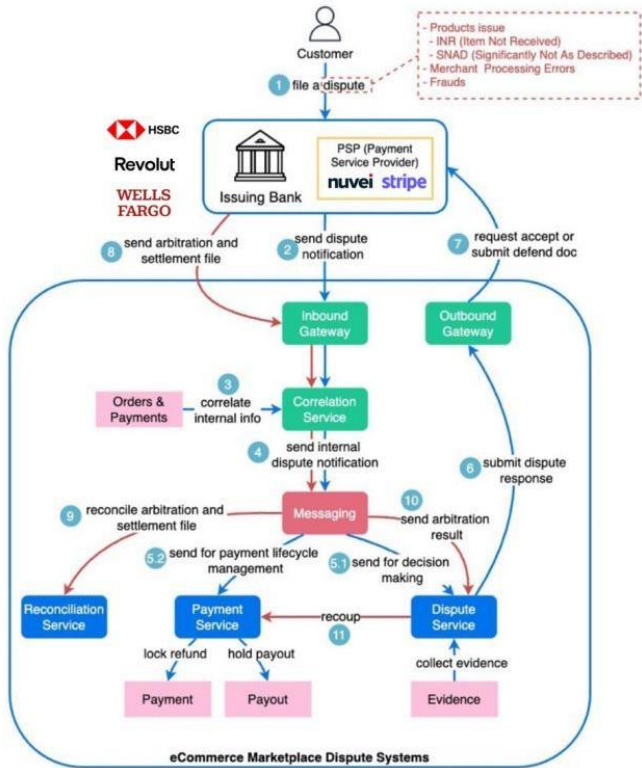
Customer

- Products issue
- INR (Item Not Received)
- SNAD (Significantly Not As Described)
- Merchant Processing Errors
- Frauds

1 file a dispute

HSBC
Revolut
WELLS FARGO

Issuing Bank

PSP (Payment Service Provider)
nuvei stripe

8 send arbitration and settlement file

2 send dispute notification

7 request accept or submit defend doc

Inbound Gateway

Outbound Gateway

Orders & Payments

3 correlate internal info

Correlation Service

4 send internal dispute notification

6 submit dispute response

9 reconcile arbitration and settlement file

Messaging

10 send arbitration result

5.2 send for payment lifecycle management

5.1 send for decision making

Reconciliation Service

Payment Service

recoup

11

Dispute Service

lock refund

hold payout

collect evidence

Payment

Payout

Evidence

eCommerce Marketplace Dispute Systems